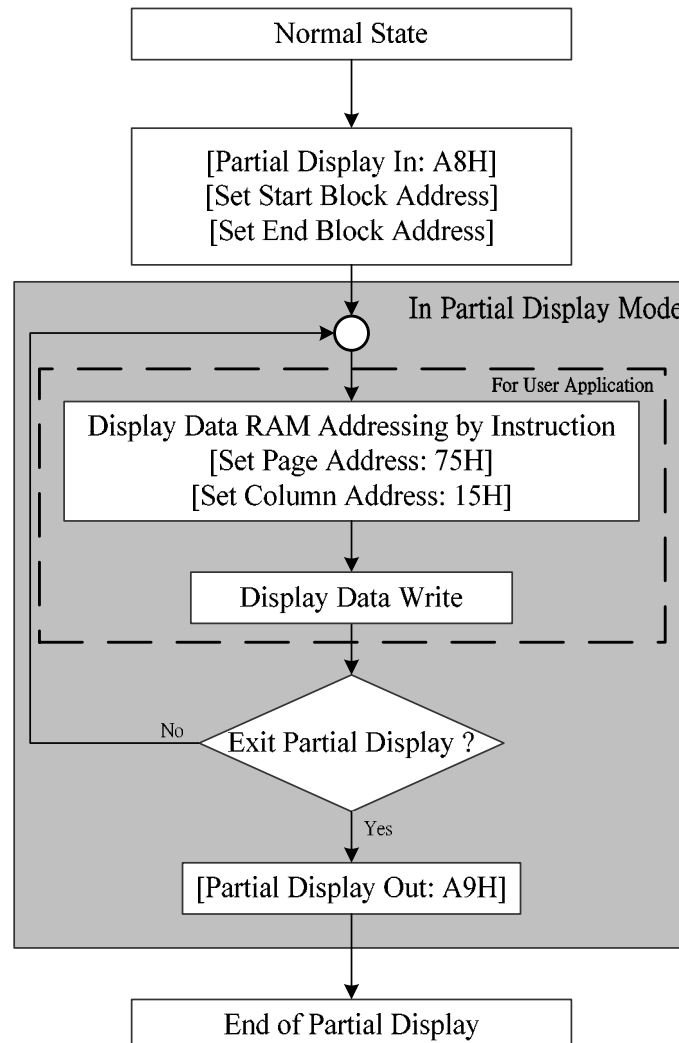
Normal State

[Partial Display In: A8H]
[Set Start Block Address]
[Set End Block Address]

In Partial Display Mode

For User Application

Display Data RAM Addressing by Instruction
[Set Page Address: 75H]
[Set Column Address: 15H]

Display Data Write

No

Exit Partial Display ?

Yes

[Partial Display Out: A9H]

End of Partial Display